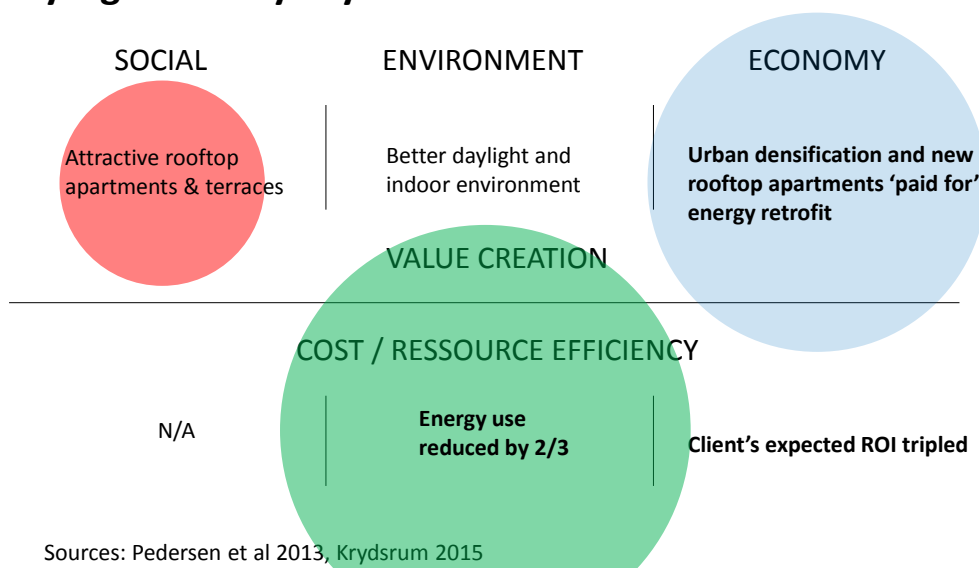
SOCIAL

ENVIRONMENT

ECONOMY

Attractive rooftop apartments & terraces

Better daylight and indoor environment

Urban densification and new rooftop apartments 'paid for' energy retrofit

VALUE CREATION

COST / RESSOURCE EFFICIENCY

N/A

Energy use reduced by 2/3

Client's expected ROI tripled

Sources: Pedersen et al 2013, Krydsrum 2015